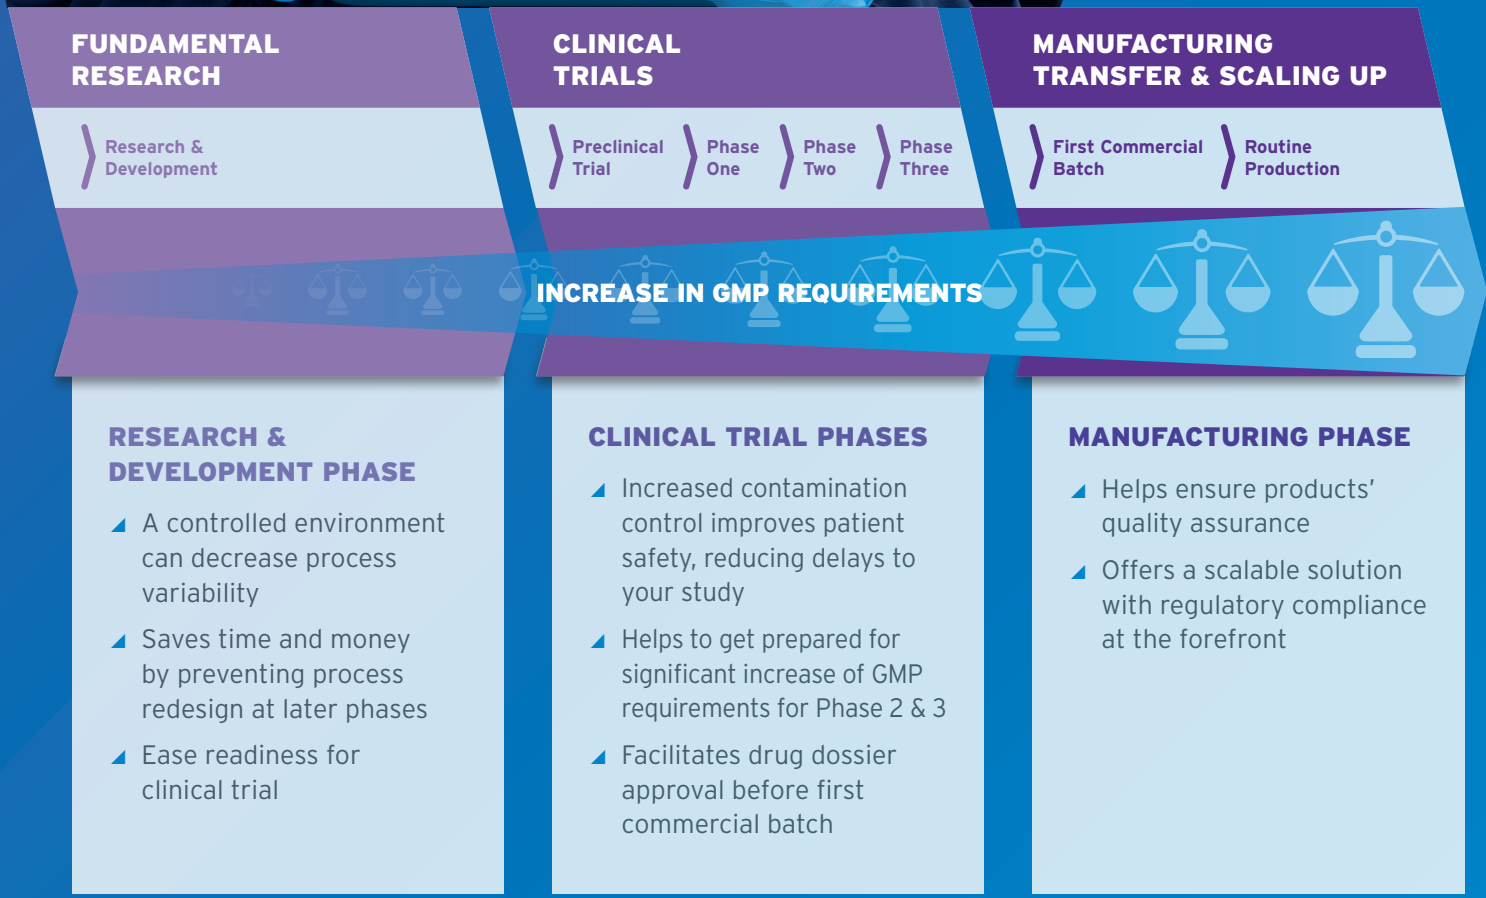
FUNDAMENTAL RESEARCH

Research & Development

CLINICAL TRIALS

Preclinical Trial

Phase One

Phase Two

Phase Three

MANUFACTURING TRANSFER & SCALING UP

First Commercial Batch

Routine Production

INCREASE IN GMP REQUIREMENTS

RESEARCH & DEVELOPMENT PHASE

A controlled environment can decrease process variability

Saves time and money by preventing process redesign at later phases

Ease readiness for clinical trial

CLINICAL TRIAL PHASES

Increased contamination control improves patient safety, reducing delays to your study

Helps to get prepared for significant increase of GMP requirements for Phase 2 & 3

Facilitates drug dossier approval before first commercial batch

MANUFACTURING PHASE

Helps ensure products' quality assurance

Offers a scalable solution with regulatory compliance at the forefront